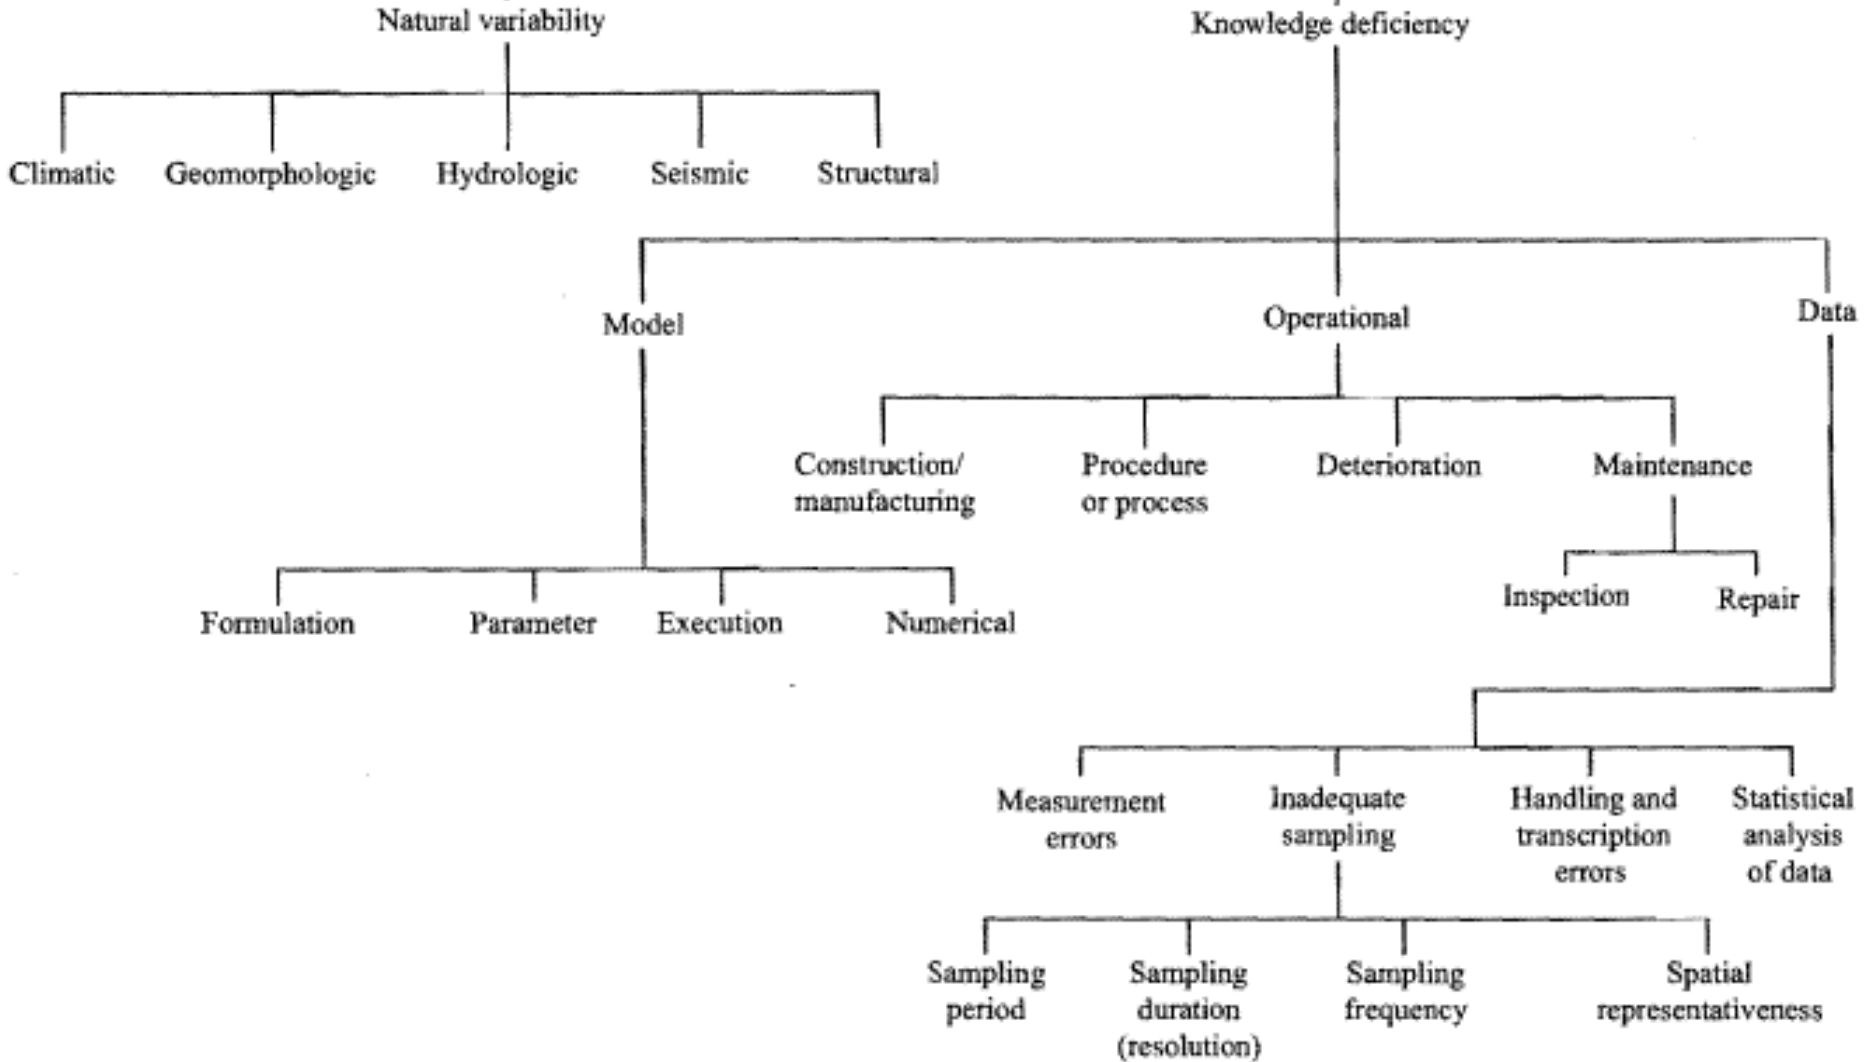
Natural variability

Climatic
Geomorphologic
Hydrologic
Seismic
Structural

Knowledge deficiency

Model
Operational
Data

Construction/ manufacturing
Procedure or process
Deterioration
Maintenance

Inspection
Repair

Formulation
Parameter
Execution
Numerical

Measurement errors
Inadequate sampling
Handling and transcription errors
Statistical analysis of data

Sampling period
Sampling duration (resolution)
Sampling frequency
Spatial representativeness